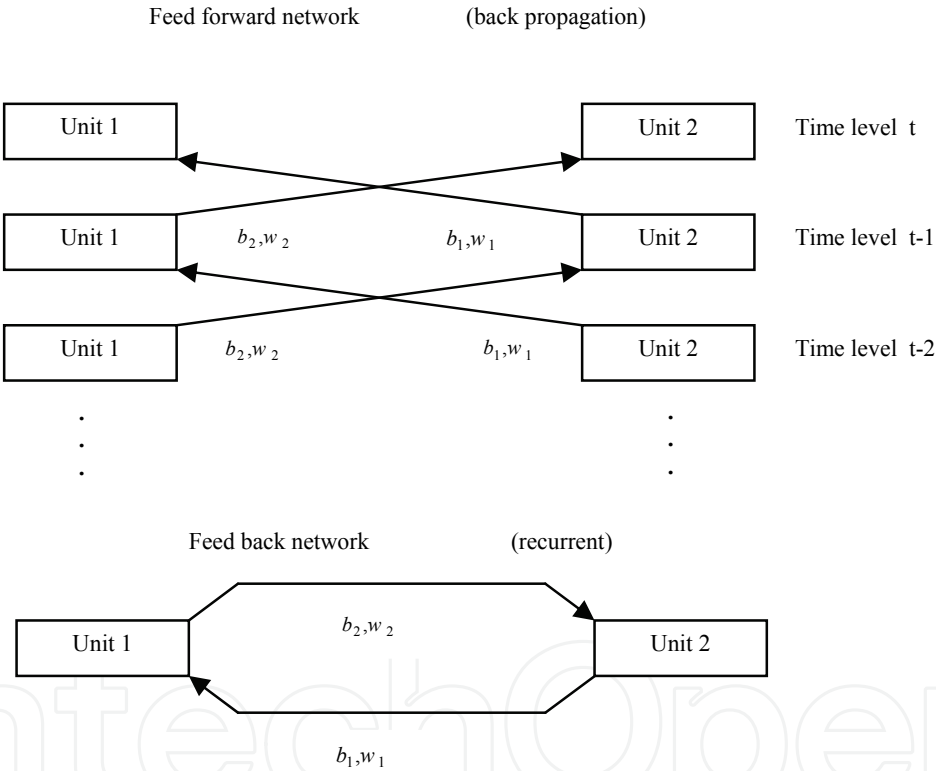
Feed forward network (back propagation)

Unit 1

Unit 2

Time level t

Unit 1

$b_2,w_2$

$b_1,w_1$

Unit 2

Time level t-1

Unit 1

$b_2,w_2$

$b_1,w_1$

Unit 2

Time level t-2

Feed back network (recurrent)

Unit 1

$b_2,w_2$

Unit 2

$b_1,w_1$

IntechOpen